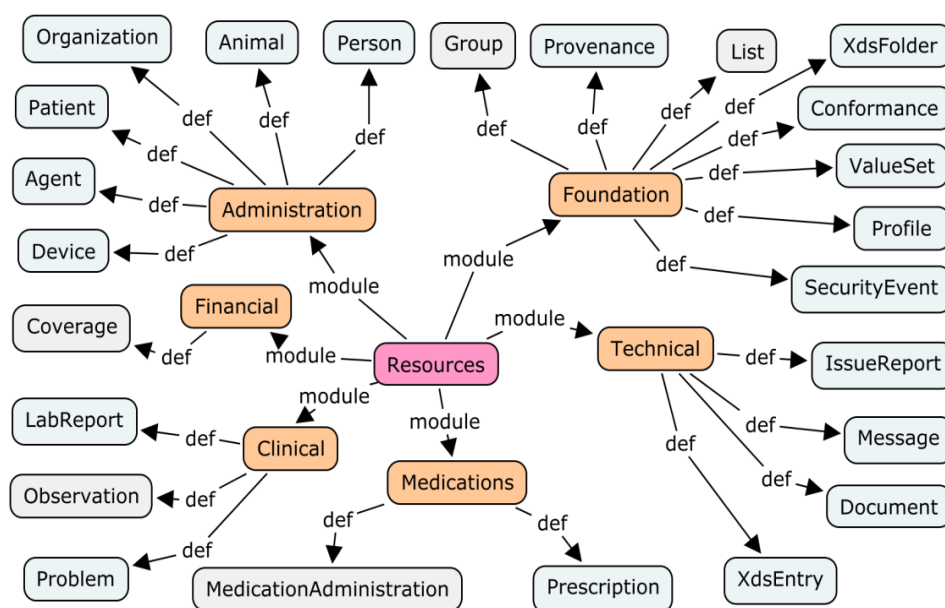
Organization
Animal
Person
Group
Provenance
List
XdsFolder
Patient
def
def
def
def
def
Conformance
def
def
def
Agent
def
Administration
def
Foundation
def
ValueSet
Device
def
def
Profile
module
module
def
SecurityEvent
Financial
module
Coverage
def
module
Resources
module
Technical
def
IssueReport
module
LabReport
def
Clinical
module
def
Message
Observation
def
Medications
def
def
Document
def
def
Problem
MedicationAdministration
Prescription
XdsEntry